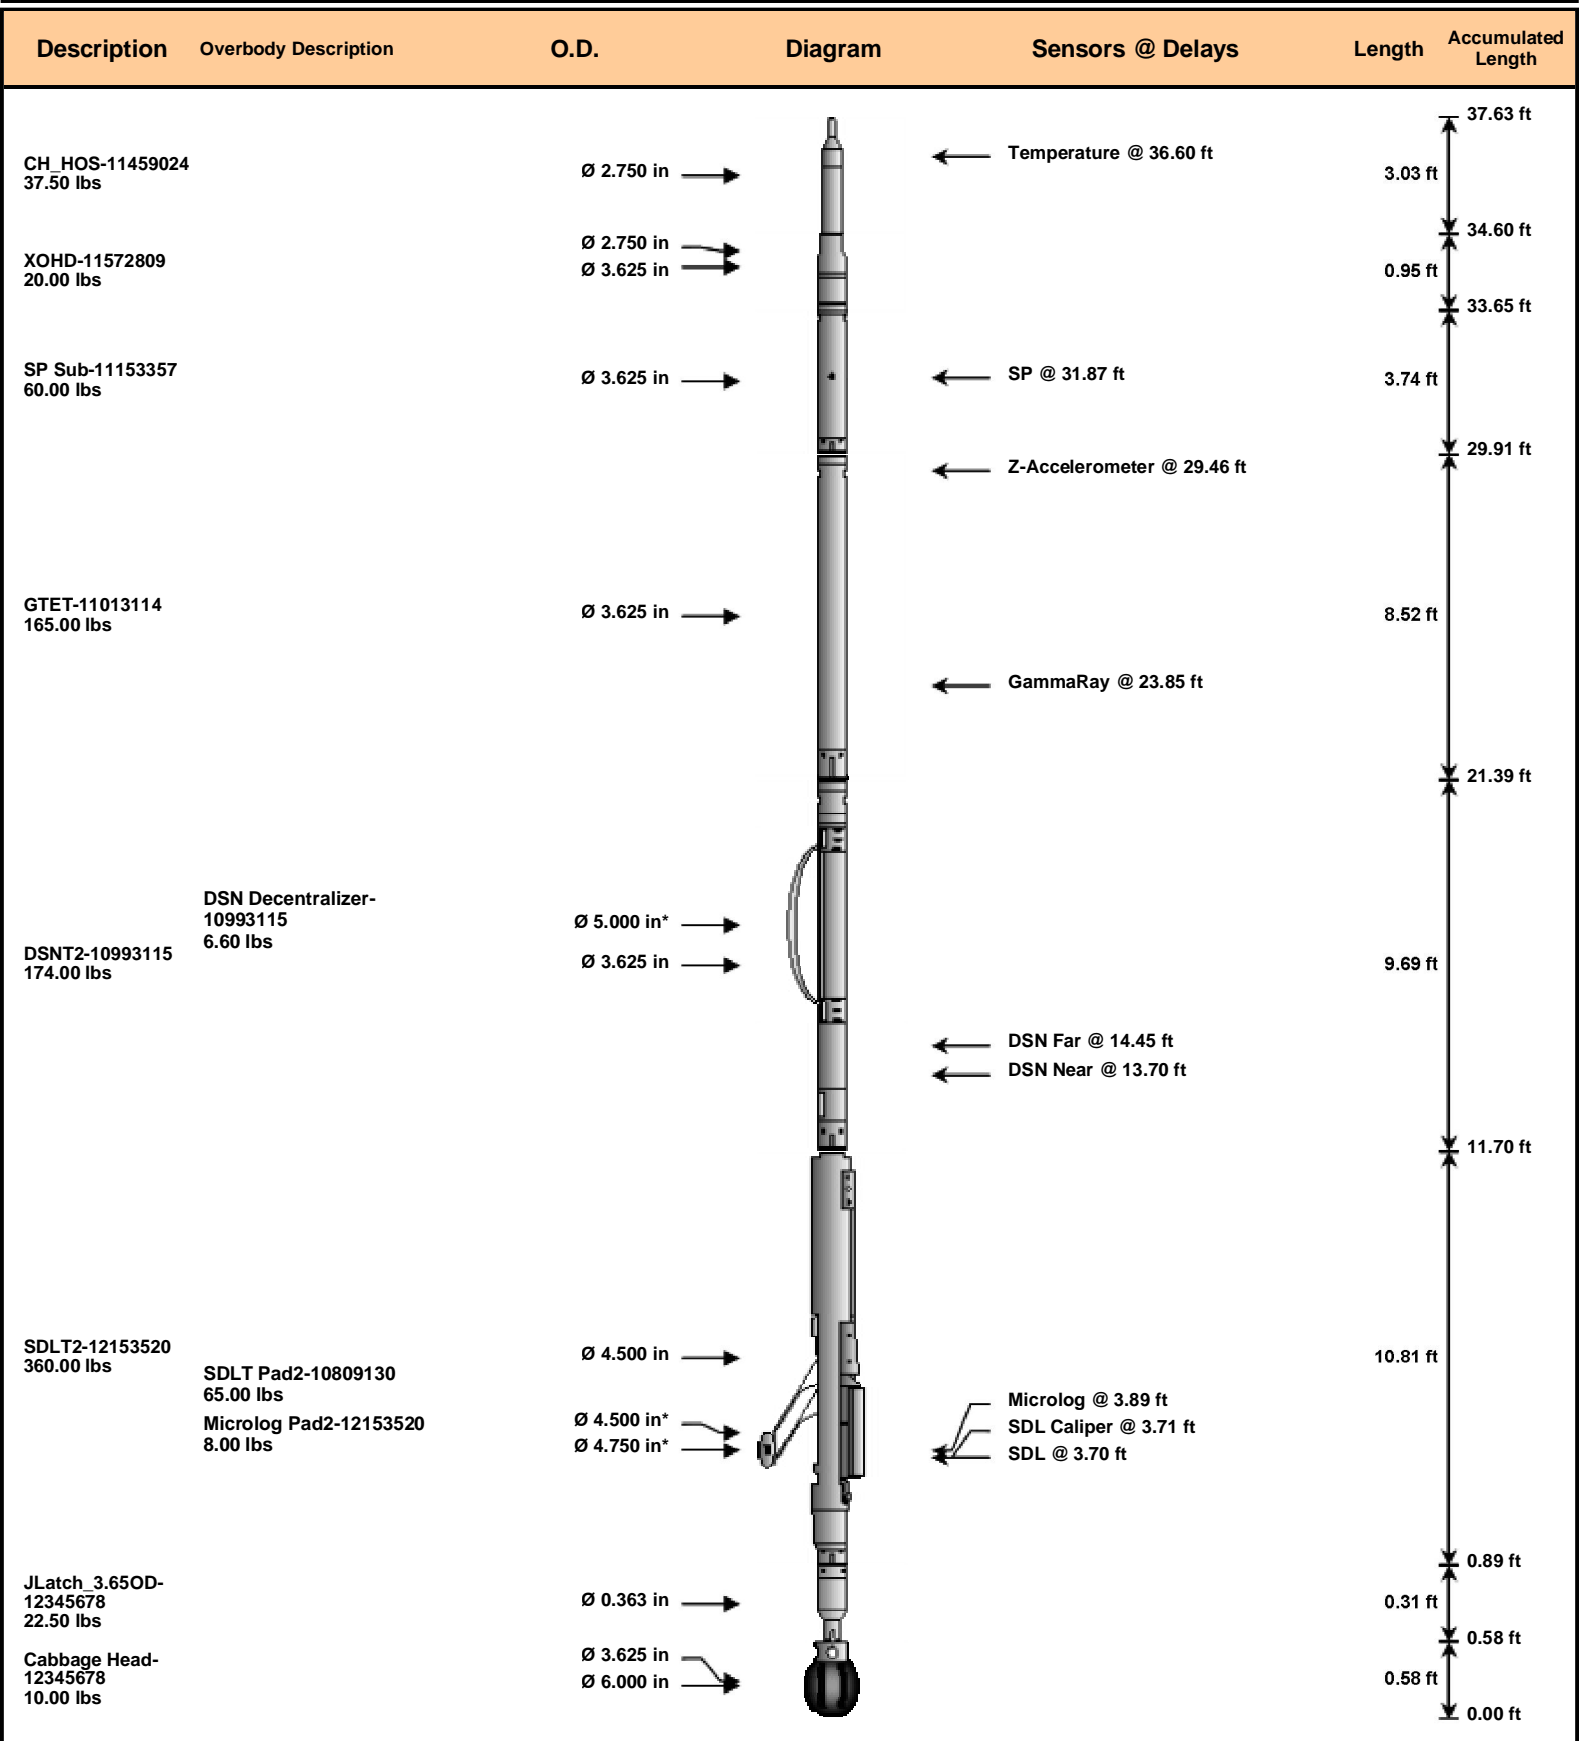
Description | Overbody Description | O.D. | Diagram | Sensors @ Delays | Length | Accumulated Length

37.63 ft

CH_HOS-11459024
37.50 lbs

Ø 2.750 in

Temperature @ 36.60 ft

3.03 ft

34.60 ft

XOHD-11572809
20.00 lbs

Ø 2.750 in
Ø 3.625 in

0.95 ft

33.65 ft

SP Sub-11153357
60.00 lbs

Ø 3.625 in

SP @ 31.87 ft

3.74 ft

29.91 ft

Z-Accelerometer @ 29.46 ft

GTET-11013114
165.00 lbs

Ø 3.625 in

8.52 ft

GammaRay @ 23.85 ft

21.39 ft

DSN Decentralizer-10993115
6.60 lbs

Ø 5.000 in*

DSNT2-10993115
174.00 lbs

Ø 3.625 in

9.69 ft

DSN Far @ 14.45 ft
DSN Near @ 13.70 ft

11.70 ft

SDLT2-12153520
360.00 lbs

Ø 4.500 in

10.81 ft

SDLT Pad2-10809130
65.00 lbs

Microlog Pad2-12153520
8.00 lbs

Ø 4.500 in*
Ø 4.750 in*

Microlog @ 3.89 ft
SDL Caliper @ 3.71 ft
SDL @ 3.70 ft

0.89 ft

JLatch_3.65OD-12345678
22.50 lbs

Ø 0.363 in

0.31 ft

0.58 ft

Cabbage Head-12345678
10.00 lbs

Ø 3.625 in
Ø 6.000 in

0.58 ft

0.00 ft